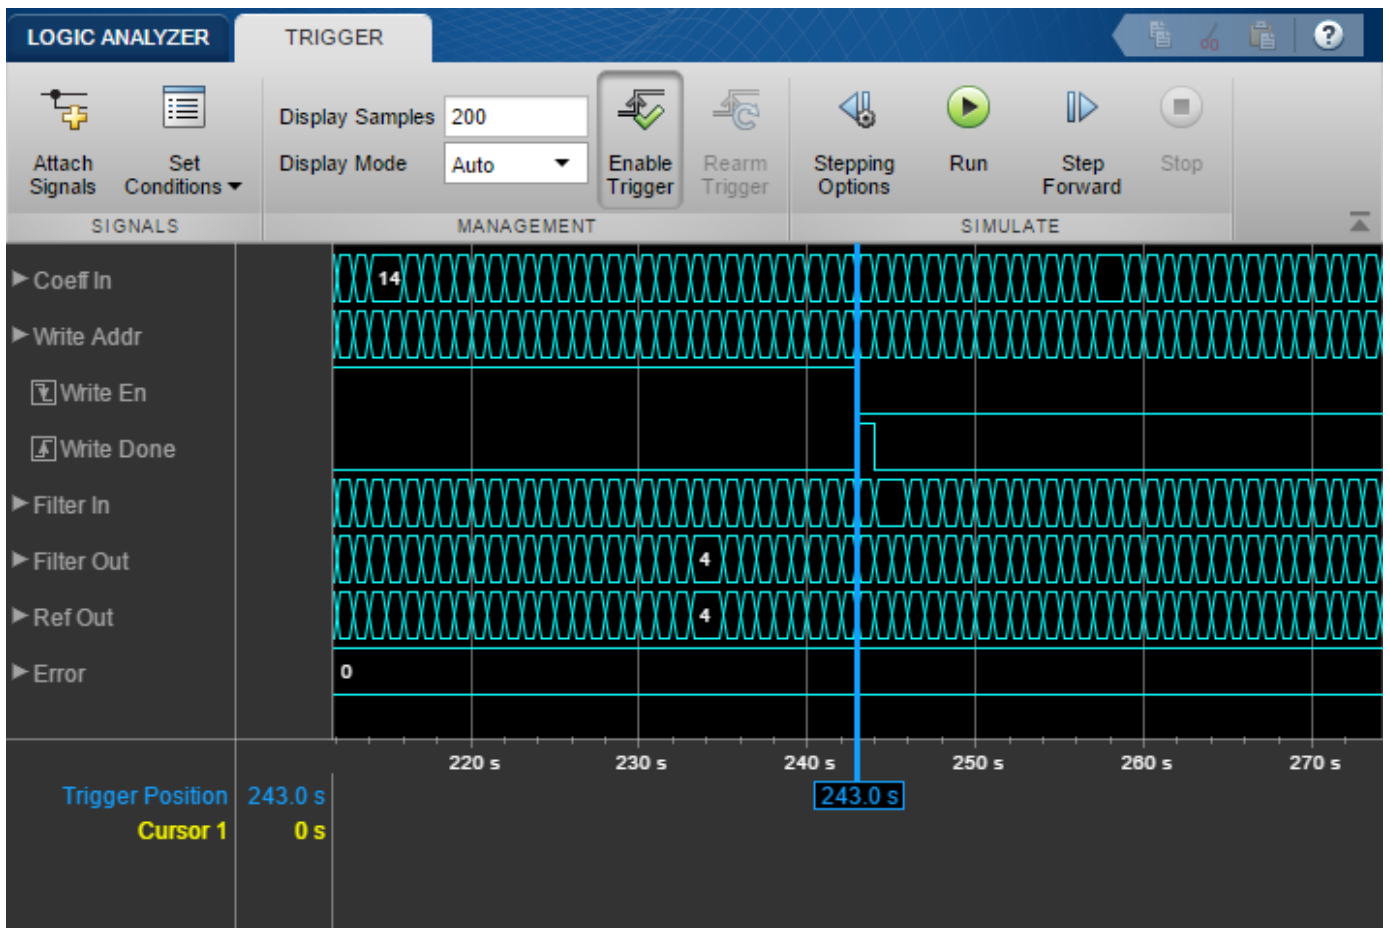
LOGIC ANALYZER TRIGGER

Attach Signals
Set Conditions
SIGNALS
Display Samples 200
Display Mode Auto
Enable Trigger
Rearm Trigger
MANAGEMENT
Stepping Options
Run
Step Forward
Stop
SIMULATE

Coeff In
14
Write Addr
Write En
Write Done
Filter In
Filter Out
4
Ref Out
4
Error
0

220 s 230 s 240 s 250 s 260 s 270 s

Trigger Position 243.0 s
Cursor 1 0 s
243.0 s